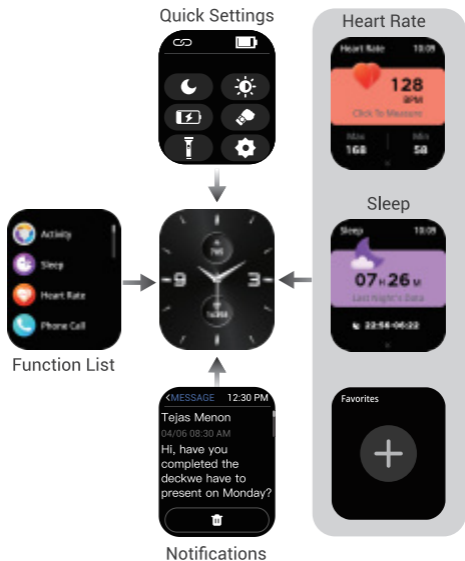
Quick Settings

Heart Rate

Heart Rate 10:09

128 BPM

Click To Measure

Max 168

Min 58

Sleep

Sleep 10:09

07 H 26 M

Last Night's Data

22:56-06:22

Favorites

Activity

Sleep

Heart Rate

Phone Call

Function List

9

3

<MESSAGE 12:30 PM

Tejas Menon

04/06 08:30 AM

Hi, have you completed the deckwe have to present on Monday?

Notifications